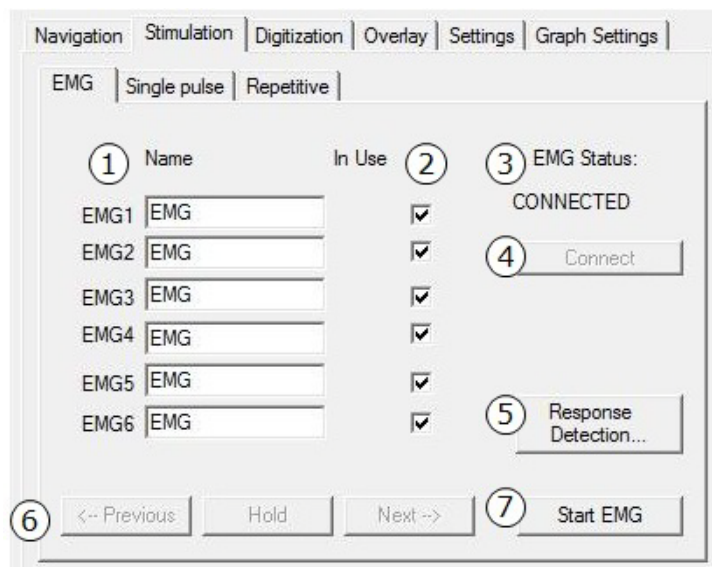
Navigation | Stimulation | Digitization | Overlay | Settings | Graph Settings

EMG | Single pulse | Repetitive

1 Name

In Use 2

3 EMG Status:

CONNECTED

EMG1 EMG
EMG2 EMG
EMG3 EMG
EMG4 EMG
EMG5 EMG
EMG6 EMG

4 Connect

5 Response Detection...

6 <-- Previous | Hold | Next -->

7 Start EMG